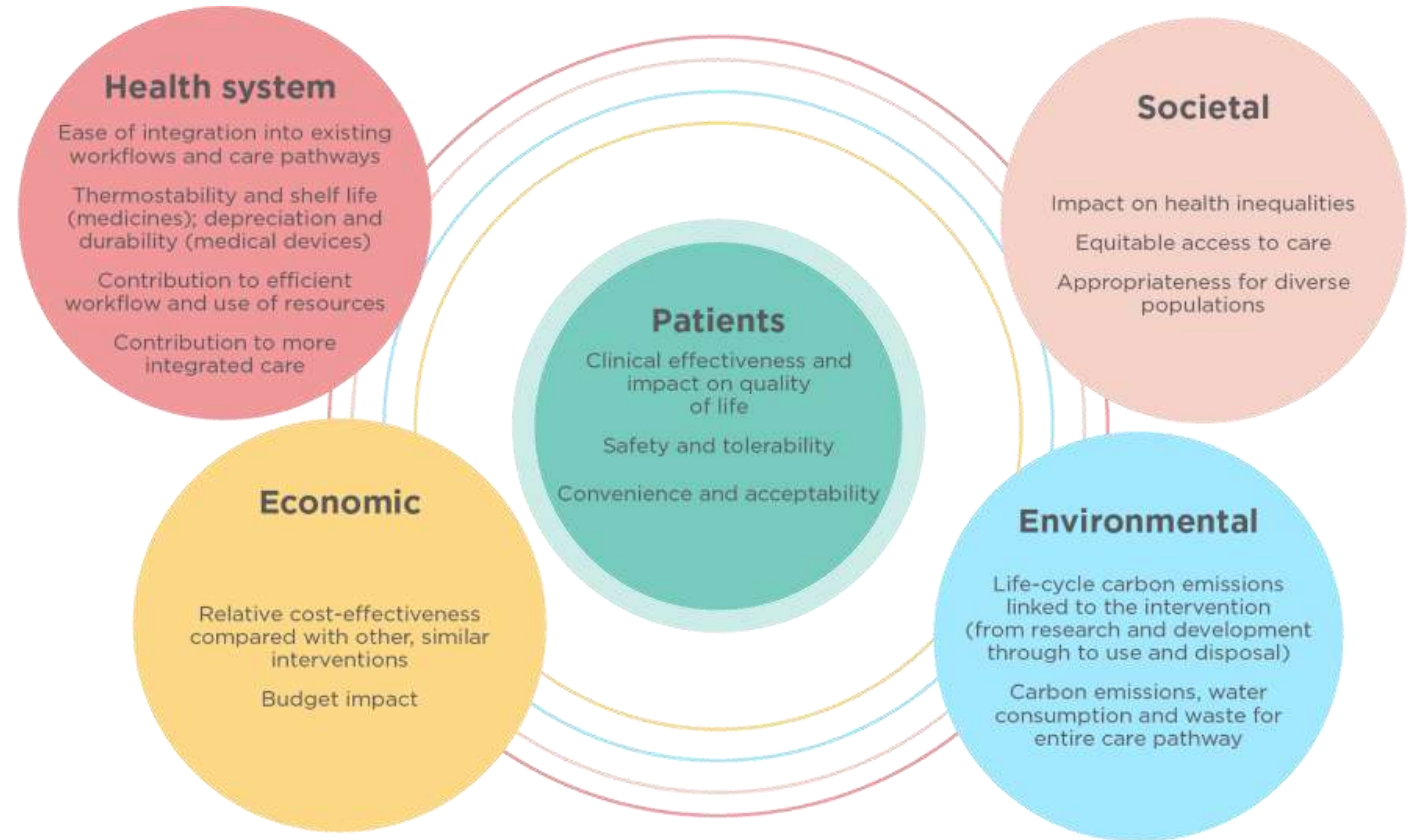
Health system

Ease of integration into existing workflows and care pathways

Thermostability and shelf life (medicines); depreciation and durability (medical devices)

Contribution to efficient workflow and use of resources

Contribution to more integrated care

Societal

Impact on health inequalities

Equitable access to care

Appropriateness for diverse populations

Patients

Clinical effectiveness and impact on quality of life

Safety and tolerability

Convenience and acceptability

Economic

Relative cost-effectiveness compared with other, similar interventions

Budget impact

Environmental

Life-cycle carbon emissions linked to the intervention (from research and development through to use and disposal)

Carbon emissions, water consumption and waste for entire care pathway